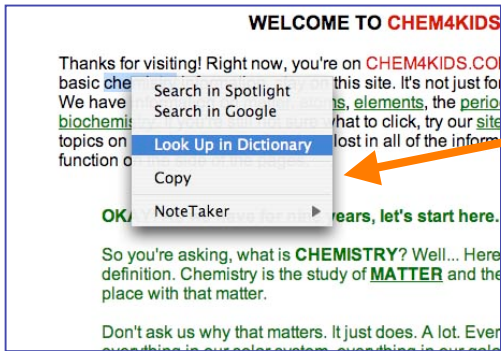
WELCOME TO CHEM4KIDS

Thanks for visiting! Right now, you're on CHEM4KIDS.CO basic chem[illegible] this site. It's not just fo We have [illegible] atoms, elements, the perio biochemis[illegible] what to click, try our site topics on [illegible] lost in all of the inform function o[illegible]

Search in Spotlight
Search in Google
Look Up in Dictionary
Copy
NoteTaker

OKA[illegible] years, let's start here.

So you're asking, what is CHEMISTRY? Well... Here definition. Chemistry is the study of MATTER and the place with that matter.

Don't ask us why that matters. It just does. A lot. Ev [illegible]